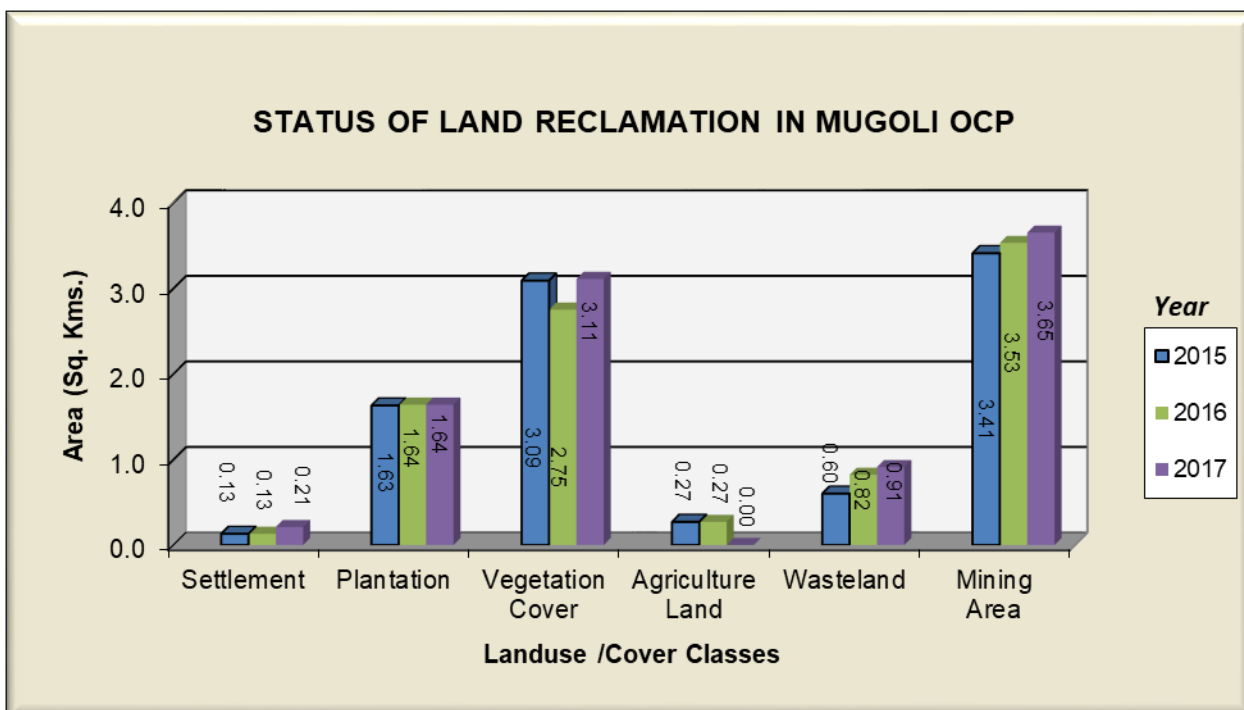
STATUS OF LAND RECLAMATION IN MUGOLI OCP

Area (Sq. Kms.)

4.0
3.0
2.0
1.0
0.0

0.13 0.13 0.21
1.63 1.64 1.64
3.09 2.75 3.11
0.27 0.27 0.00
0.60 0.82 0.91
3.41 3.53 3.65

Settlement
Plantation
Vegetation Cover
Agriculture Land
Wasteland
Mining Area

Landuse /Cover Classes

Year
2015
2016
2017